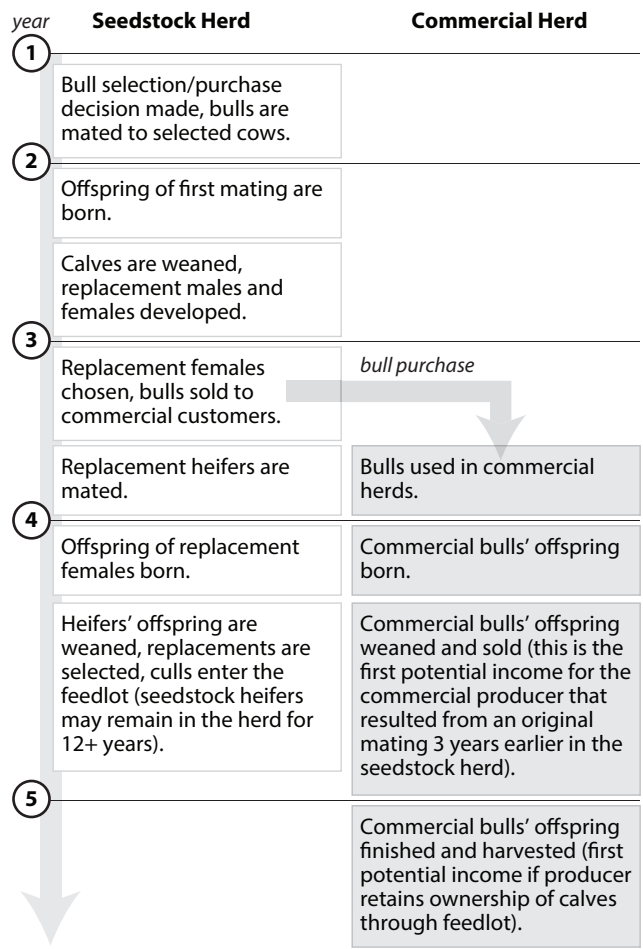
year

Seedstock Herd

Commercial Herd

1

Bull selection/purchase decision made, bulls are mated to selected cows.

2

Offspring of first mating are born.

Calves are weaned, replacement males and females developed.

3

Replacement females chosen, bulls sold to commercial customers.

bull purchase

Replacement heifers are mated.

Bulls used in commercial herds.

4

Offspring of replacement females born.

Commercial bulls' offspring born.

Heifers' offspring are weaned, replacements are selected, culls enter the feedlot (seedstock heifers may remain in the herd for 12+ years).

Commercial bulls' offspring weaned and sold (this is the first potential income for the commercial producer that resulted from an original mating 3 years earlier in the seedstock herd).

5

Commercial bulls' offspring finished and harvested (first potential income if producer retains ownership of calves through feedlot).